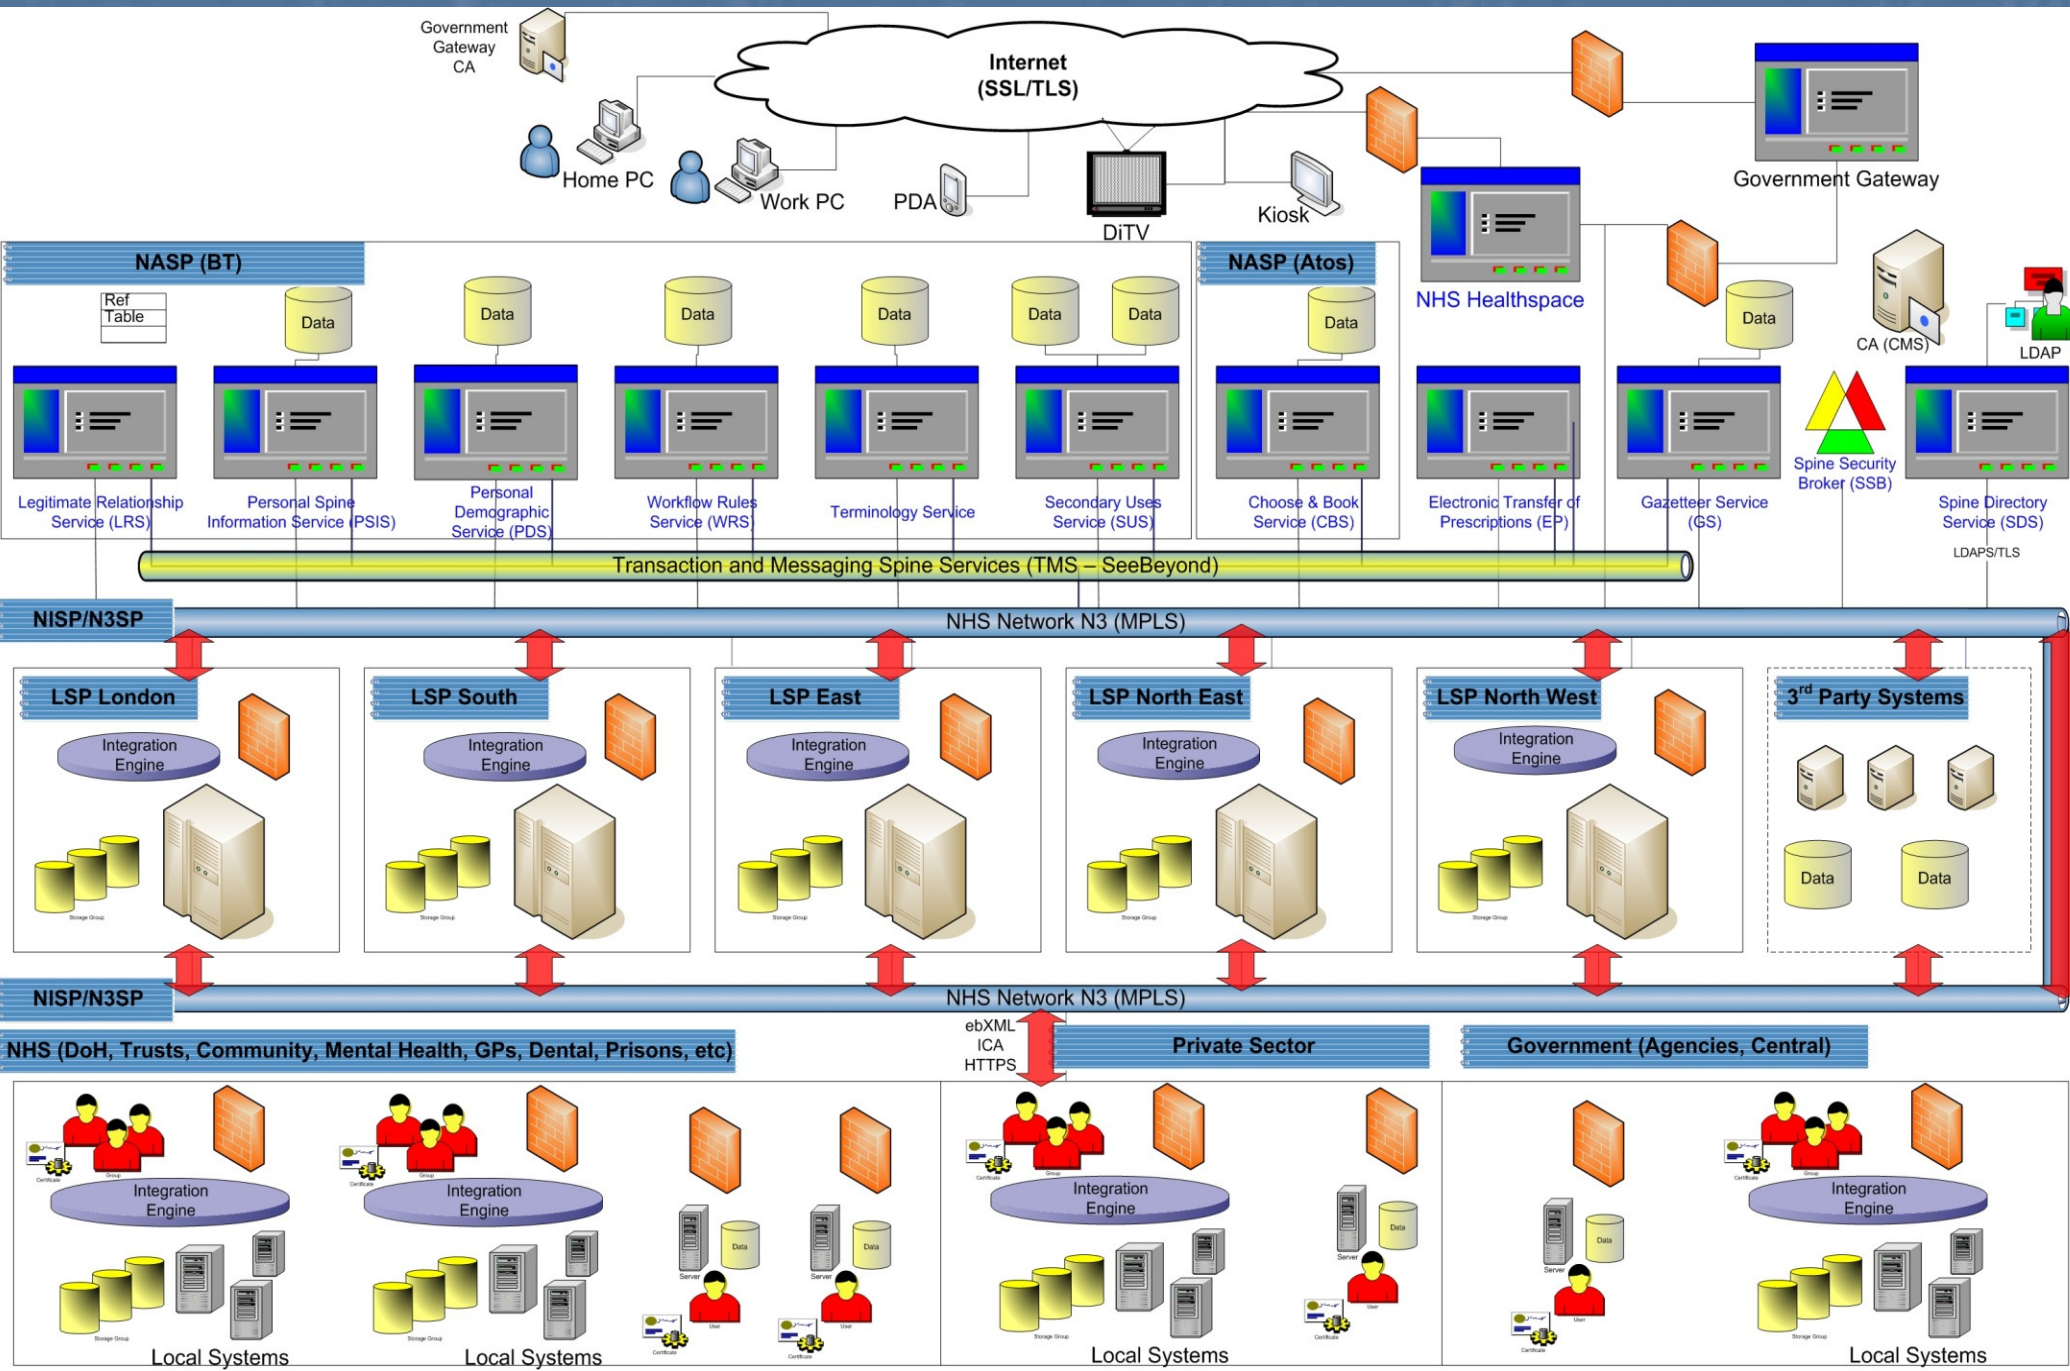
Government Gateway CA

Internet (SSL/TLS)

Home PC

Work PC

PDA

DiTV

Kiosk

Government Gateway

NHS Healthspace

NASP (BT)

NASP (Atos)

Ref Table

Data

Data

Data

Data

Data

Data

Data

Data

CA (CMS)

LDAP

Legitimate Relationship Service (LRS)

Personal Spine Information Service (PSIS)

Personal Demographic Service (PDS)

Workflow Rules Service (WRS)

Terminology Service

Secondary Uses Service (SUS)

Choose & Book Service (CBS)

Electronic Transfer of Prescriptions (EP)

Gazetteer Service (GS)

Spine Security Broker (SSB)

Spine Directory Service (SDS)

LDAPS/TLS

Transaction and Messaging Spine Services (TMS – SeeBeyond)

NISP/N3SP

NHS Network N3 (MPLS)

LSP London

Integration Engine

Storage Group

LSP South

Integration Engine

Storage Group

LSP East

Integration Engine

Storage Group

LSP North East

Integration Engine

Storage Group

LSP North West

Integration Engine

Storage Group

3$^{rd}$ Party Systems

Data

Data

NISP/N3SP

NHS Network N3 (MPLS)

NHS (DoH, Trusts, Community, Mental Health, GPs, Dental, Prisons, etc)

ebXML ICA HTTPS

Private Sector

Government (Agencies, Central)

Certificate

Group

Integration Engine

Storage Group

Local Systems

Certificate

Group

Integration Engine

Storage Group

Local Systems

Server

Data

User

Certificate

Server

Data

User

Certificate

Certificate

Group

Integration Engine

Storage Group

Local Systems

Server

Data

User

Certificate

Server

Data

User

Certificate

Certificate

Group

Integration Engine

Storage Group

Local Systems